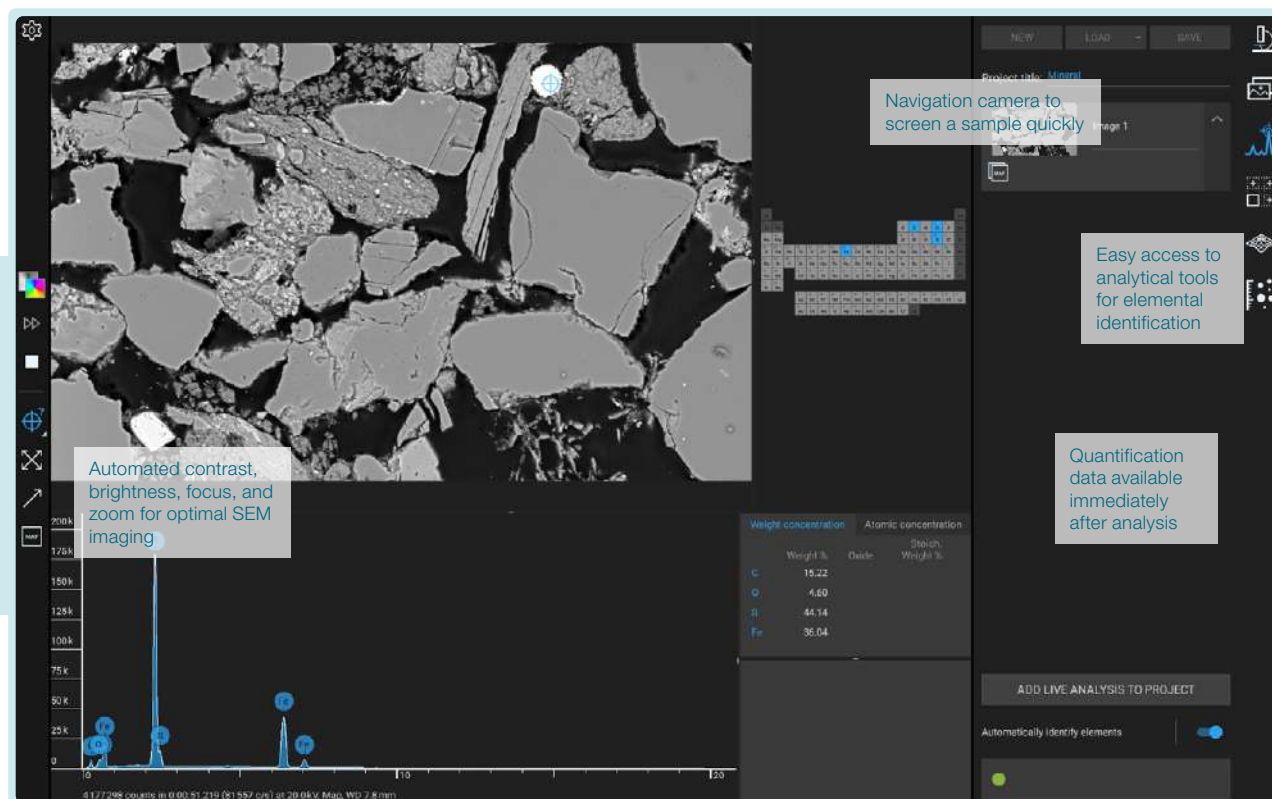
NEW LOAD SAVE

Project title: Mineral

Navigation camera to screen a sample quickly

Image 1

Easy access to analytical tools for elemental identification

Quantification data available immediately after analysis

Automated contrast, brightness, focus, and zoom for optimal SEM imaging

200k
175k
150k
125k
100k
75k
50k
25k
0

Fe
C
Si
Fe
Fe

0 10 20

4177298 counts in 0:00:51.219 (81557 c/s) at 20.0kV, Map, WD 7.8mm

| | Weight concentration | Atomic concentration | |
|---|---|---|---|
| | Weight % | Oxide | Stoich. Weight % |
| C | 15.22 | | |
| O | 4.60 | | |
| Si | 44.14 | | |
| Fe | 36.04 | | |

ADD LIVE ANALYSIS TO PROJECT

Automatically identify elements